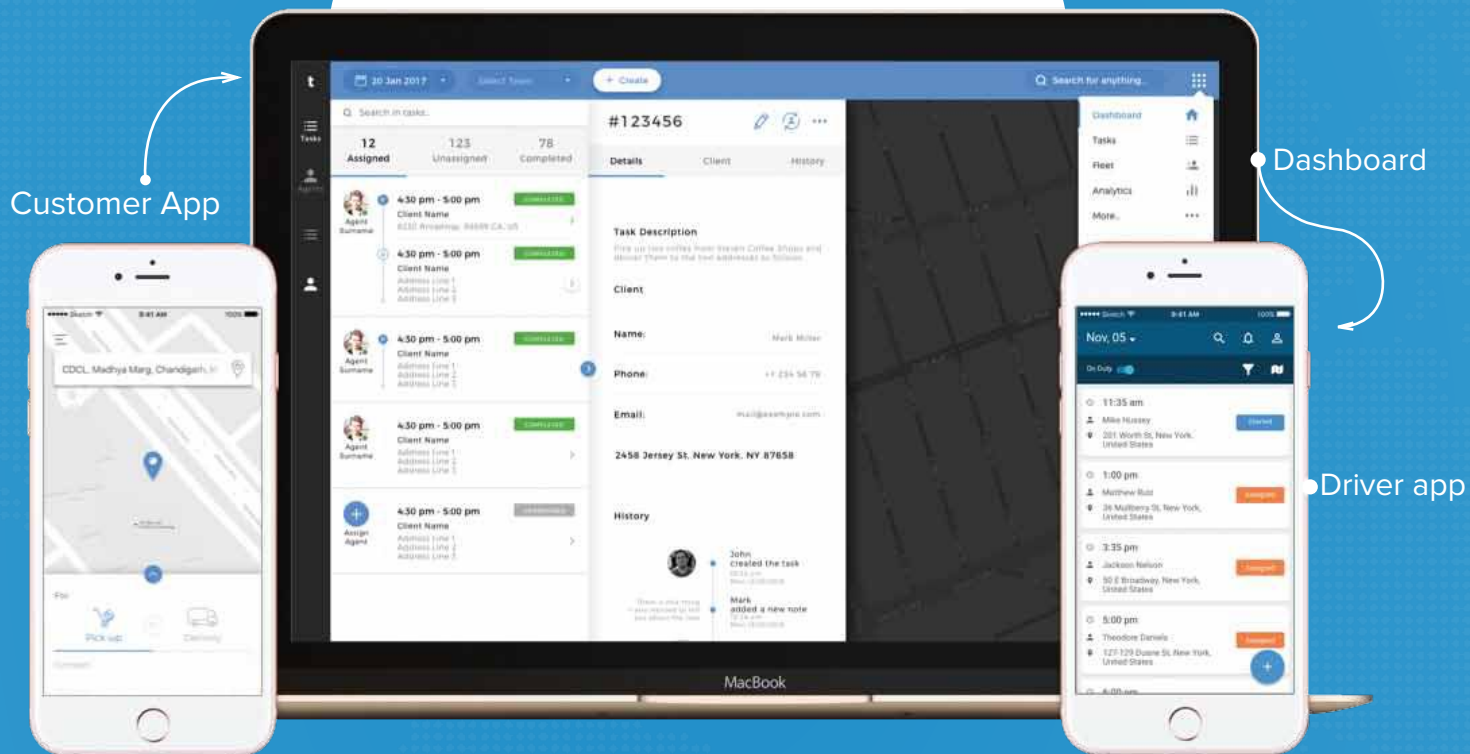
Customer App

Dashboard

Driver app

t

Tasks

20 Jan 2017

Select Team

+ Create

Search for anything...

Search in tasks...

12 Assigned

123 Unassigned

78 Completed

Agent Surname

4:30 pm - 5:00 pm

Client Name

COMPLETED

4:30 pm - 5:00 pm

Client Name

Address Line 1

Address Line 2

Address Line 3

COMPLETED

4:30 pm - 5:00 pm

Client Name

COMPLETED

4:30 pm - 5:00 pm

Client Name

COMPLETED

Assign Agent

4:30 pm - 5:00 pm

Client Name

#123456

Details

Client

History

Task Description

Client

Name:

Mark Miller

Phone:

Email:

2458 Jersey St. New York, NY 87658

History

John created the task

Mark added a new note

Dashboard

Tasks

Fleet

Analytics

More..

MacBook

CDCL, Madhya Marg, Chandigarh, In

Pick up

Delivery

Nov, 05

On Duty

11:35 am

Mike Hussey

201 Worth St, New York, United States

Started

1:00 pm

Matthew Ruiz

36 Mulberry St, New York, United States

Assigned

3:35 pm

Jackson Nelson

50 E Broadway, New York, United States

Assigned

5:00 pm

Theodore Daniels

127-129 Duane St, New York, United States

Assigned